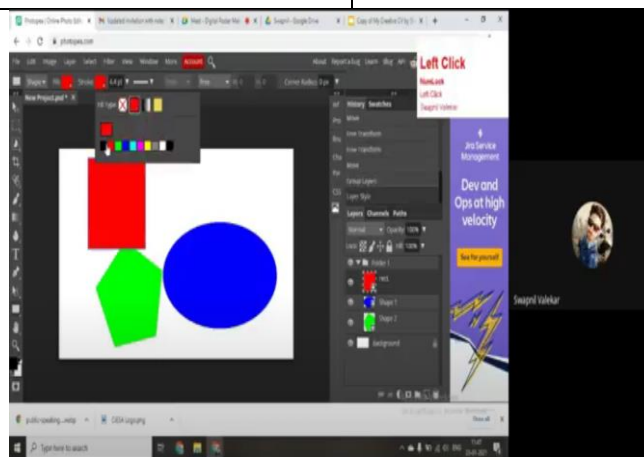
Photopea | Online Photo Edi
Updated invitation with note
Meet - Digital Poster Ma
Swapnil - Google Drive
Copy of My Creation Of Sy

photopea.com

File Edit Image Layer Select Filter View Window More Account

About Report a bug Learn Blog API

Left Click
NumLock
Left Click
Swapnil Valekar

Shape Fill Stroke Corner Radius

New Project.psd

Fill Type

History Swatches
Move
Free Transform
Free Transform
Move
Raster
Group Layers
Layer Style

Layers Channels Paths
Normal Opacity 100%
Fill 100%
Folder 1
rect
Shape 1
Shape 2
Background

Jira Service Management
Dev and Ops at high velocity
See for yourself

Swapnil Valekar

public speaking....webp
GIESA Logo.png
Show all

Type here to search